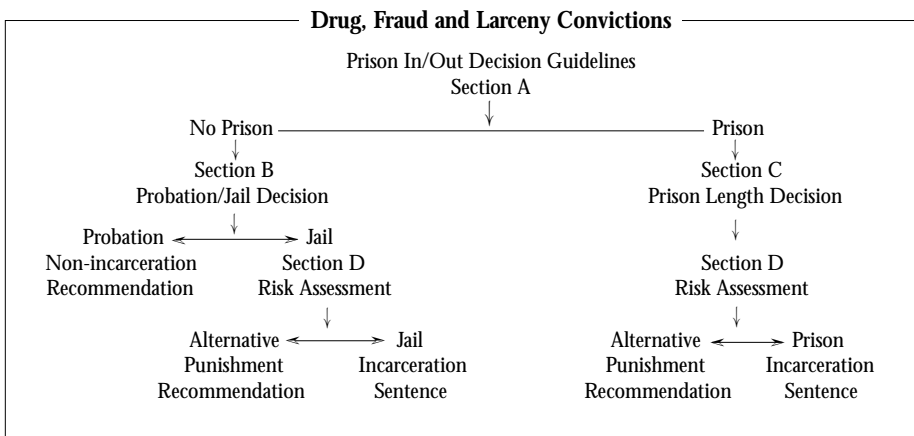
Drug, Fraud and Larceny Convictions

Prison In/Out Decision Guidelines
Section A

No Prison

Prison

Section B
Probation/Jail Decision

Probation

Jail

Non-incarceration Recommendation

Section D
Risk Assessment

Alternative Punishment Recommendation

Jail Incarceration Sentence

Section C
Prison Length Decision

Section D
Risk Assessment

Alternative Punishment Recommendation

Prison Incarceration Sentence